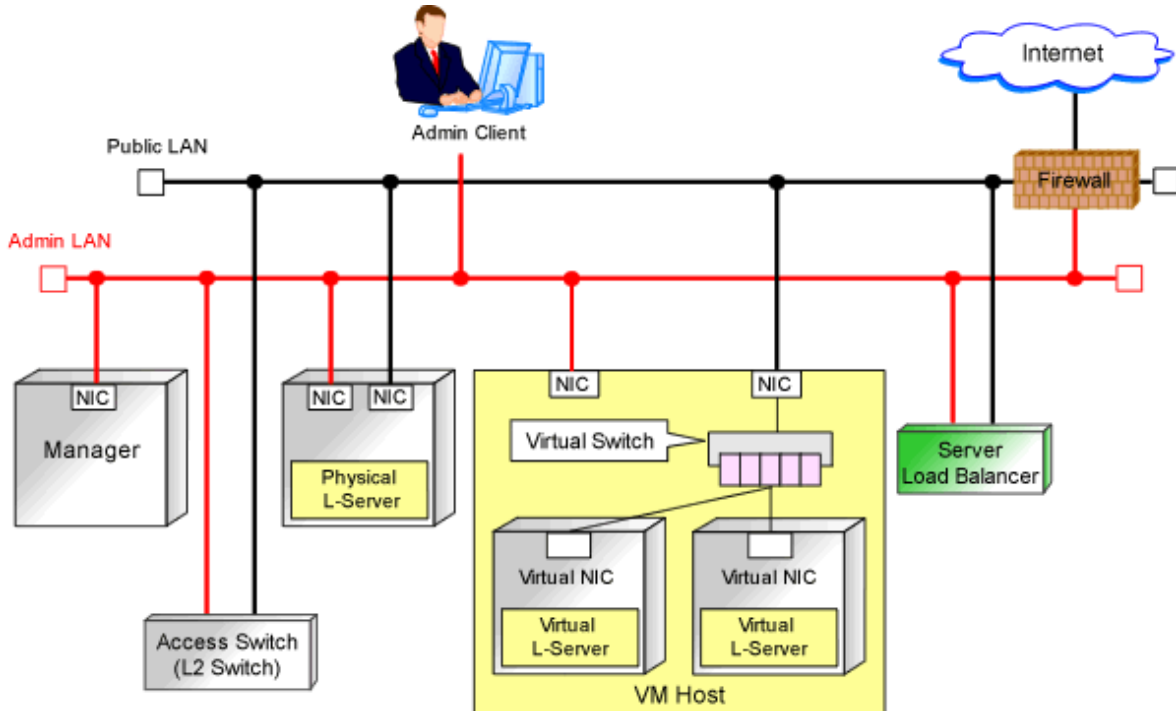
Internet

Admin Client

Public LAN

Firewall

Admin LAN

NIC

Manager

NIC NIC

Physical L-Server

NIC

NIC

Virtual Switch

Server Load Balancer

Virtual NIC

Virtual L-Server

Virtual NIC

Virtual L-Server

Access Switch (L2 Switch)

VM Host